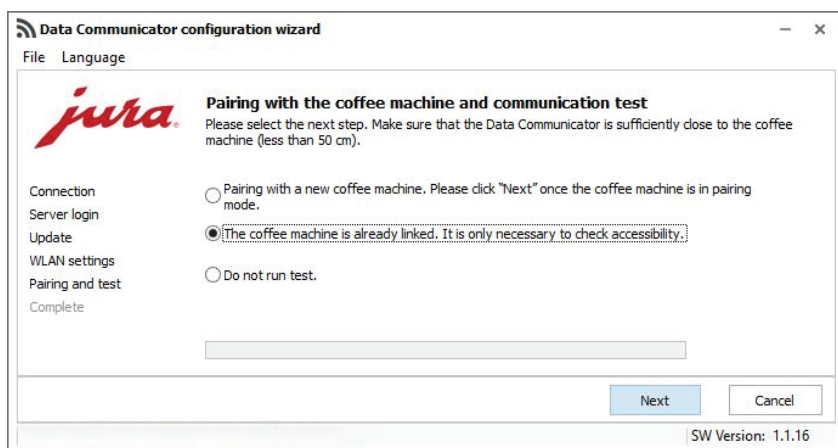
Data Communicator configuration wizard

File Language

jura

Pairing with the coffee machine and communication test

Please select the next step. Make sure that the Data Communicator is sufficiently close to the coffee machine (less than 50 cm).

Connection
Server login
Update
WLAN settings
Pairing and test
Complete

Pairing with a new coffee machine. Please click "Next" once the coffee machine is in pairing mode.

The coffee machine is already linked. It is only necessary to check accessibility.

Do not run test.

Next

Cancel

SW Version: 1.1.16